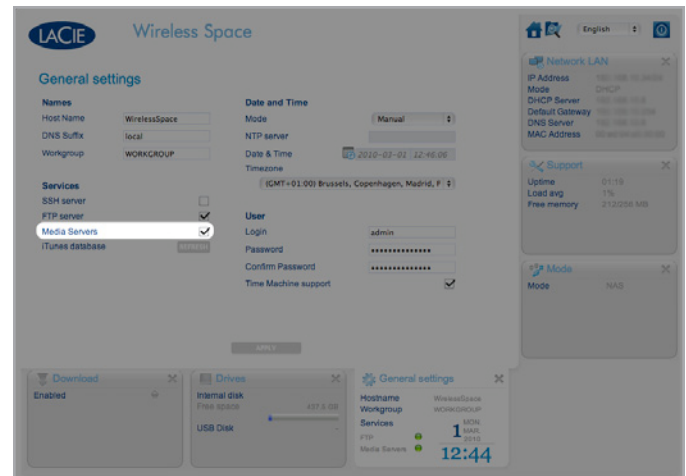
LACIE Wireless Space

English

General settings

Names
Host Name WirelessSpace
DNS Suffix local
Workgroup WORKGROUP

Services
SSH server
FTP server
Media Servers
iTunes database REFRESH

Date and Time
Mode Manual
NTP server
Date & Time 2010-03-01 12:46:06
Timezone
(GMT+01:00) Brussels, Copenhagen, Madrid, P

User
Login admin
Password ••••••••••••••
Confirm Password ••••••••••••••
Time Machine support

APPLY

Network LAN
IP Address
Mode DHCP
DHCP Server
Default Gateway
DNS Server
MAC Address

Support
Uptime 01:15
Load avg 1%
Free memory 213/256 MB

Mode
Mode NAS

Download
Enabled

Drives
Internal disk
Free space 437.0 GB
USB Disk

General settings
Hostname WirelessSpace
Workgroup WORKGROUP
Services
FTP
Media Servers
MON 1 MAR 2010
12:44